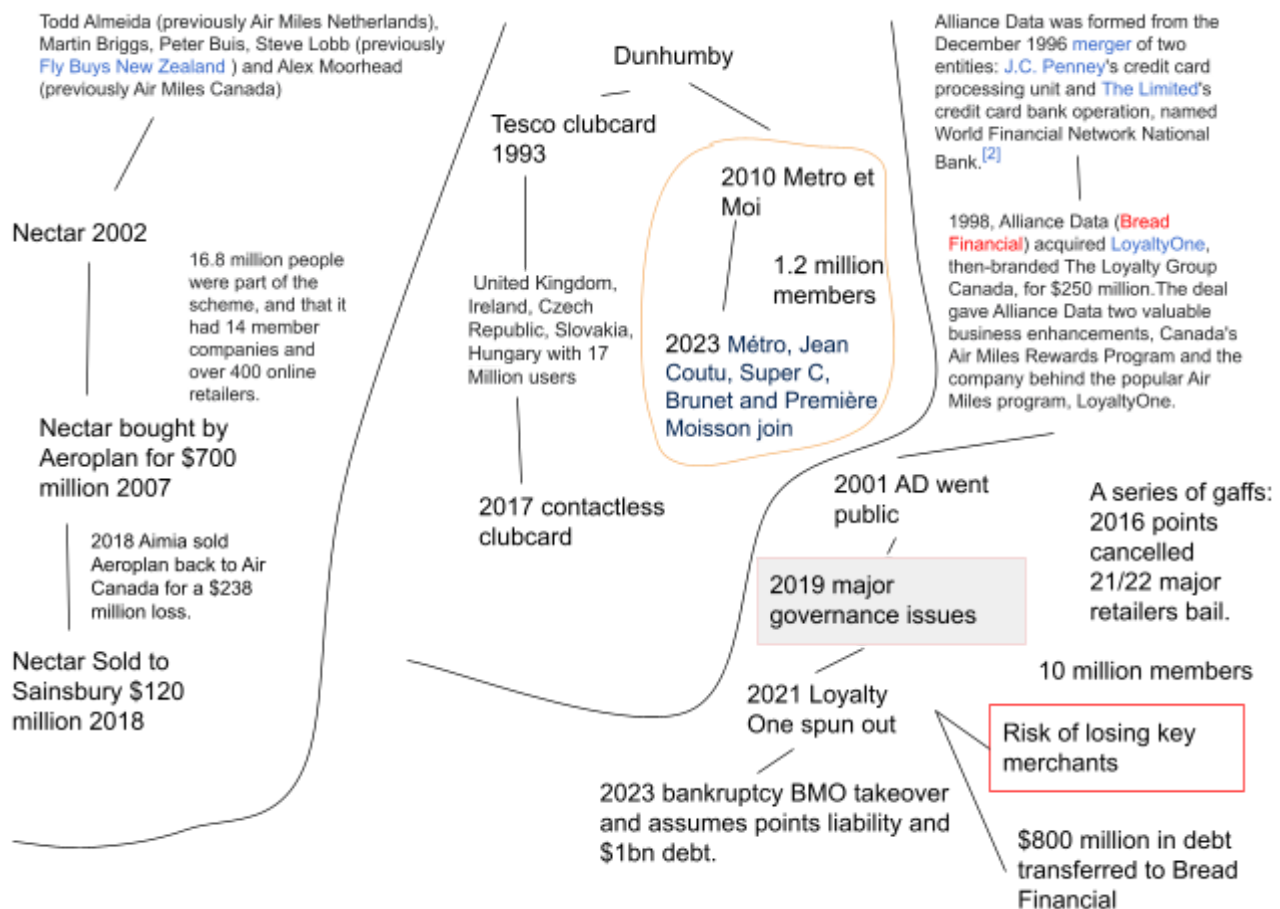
Todd Almeida (previously Air Miles Netherlands), Martin Briggs, Peter Buis, Steve Lobb (previously Fly Buys New Zealand ) and Alex Moorhead (previously Air Miles Canada)

Nectar 2002

16.8 million people were part of the scheme, and that it had 14 member companies and over 400 online retailers.

Nectar bought by Aeroplan for $700 million 2007

2018 Aimia sold Aeroplan back to Air Canada for a $238 million loss.

Nectar Sold to Sainsbury $120 million 2018

Dunhumby

Tesco clubcard 1993

United Kingdom, Ireland, Czech Republic, Slovakia, Hungary with 17 Million users

2017 contactless clubcard

2010 Metro et Moi

1.2 million members

2023 Métro, Jean Coutu, Super C, Brunet and Première Moisson join

Alliance Data was formed from the December 1996 merger of two entities: J.C. Penney's credit card processing unit and The Limited's credit card bank operation, named World Financial Network National Bank.[2]

1998, Alliance Data (Bread Financial) acquired LoyaltyOne, then-branded The Loyalty Group Canada, for $250 million.The deal gave Alliance Data two valuable business enhancements, Canada's Air Miles Rewards Program and the company behind the popular Air Miles program, LoyaltyOne.

2001 AD went public

A series of gaffs: 2016 points cancelled 21/22 major retailers bail.

2019 major governance issues

10 million members

2021 Loyalty One spun out

Risk of losing key merchants

2023 bankruptcy BMO takeover and assumes points liability and $1bn debt.

$800 million in debt transferred to Bread Financial